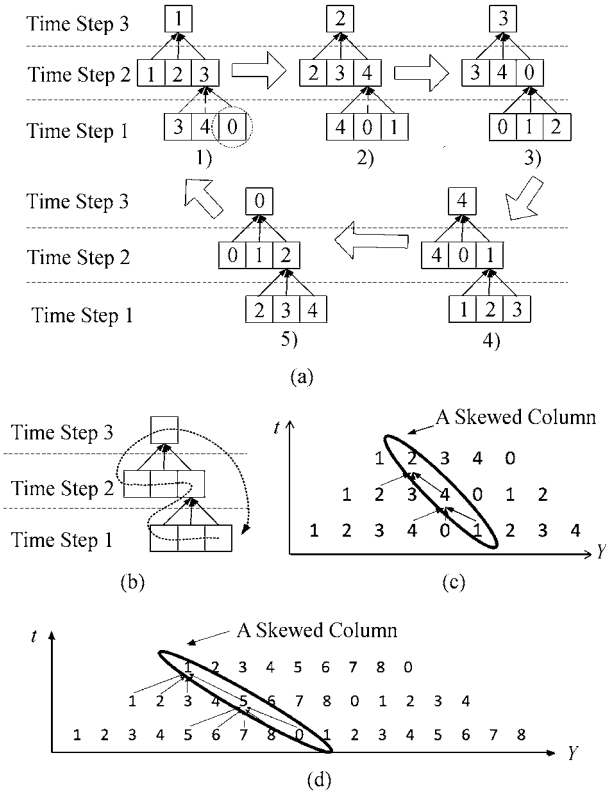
Time Step 3
Time Step 2
Time Step 1

1
1 2 3
3 4 0
1)

2
2 3 4
4 0 1
2)

3
3 4 0
0 1 2
3)

Time Step 3
Time Step 2
Time Step 1

0
0 1 2
2 3 4
5)

4
4 0 1
1 2 3
4)

(a)

Time Step 3
Time Step 2
Time Step 1

(b)

A Skewed Column
$t$
1 2 3 4 0
1 2 3 4 0 1 2
1 2 3 4 0 1 2 3 4
$Y$

(c)

A Skewed Column
$t$
1 2 3 4 5 6 7 8 0
1 2 3 4 5 6 7 8 0 1 2 3 4
1 2 3 4 5 6 7 8 0 1 2 3 4 5 6 7 8
$Y$

(d)